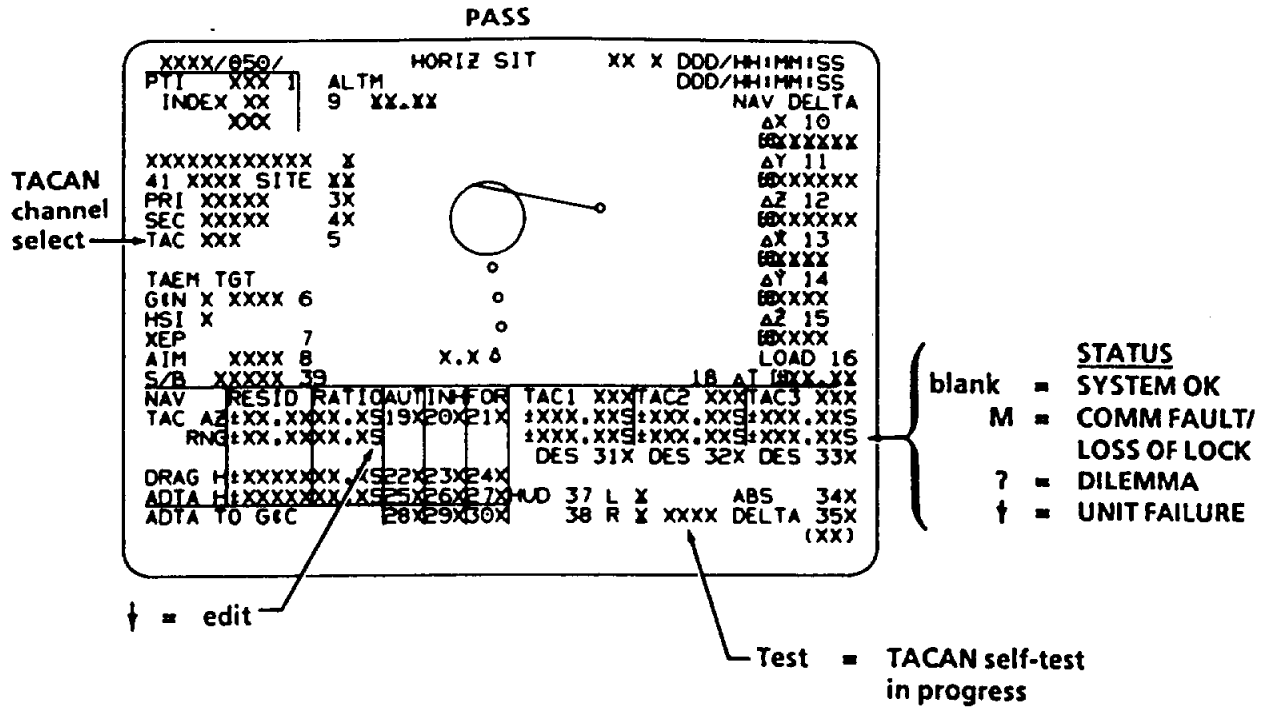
PASS

XXXX/050/ HORIZ SIT XX X DDD/HH:MM:SS
PTI XXX 1 ALTM DDD/HH:MM:SS
INDEX XX 9 XX.XX NAV DELTA
XXX
ΔX 10
±XXXXXX
XXXXXXXXXXX X ΔY 11
41 XXXX SITE XX ±XXXXXX
PRI XXXXX 3X ΔZ 12
SEC XXXXX 4X ±XXXXXX
TAC XXX 5 ΔẊ 13
±XXXX
TAEM TGT ΔẎ 14
G&N X XXXX 6 ±XXXX
HSI X ΔŻ 15
XEP 7 ±XXXX
AIM XXXX 8 X.X Δ LOAD 16
S/B XXXXX 39 18 ΔT ±XX.XX

| NAV | RESID | RATIO | AUT | INH | FOR | TAC1 XXX | TAC2 XXX | TAC3 XXX |
|---|---|---|---|---|---|---|---|---|
| TAC AZ | ±XX.XX | XX.XS | 19X | 20X | 21X | ±XXX.XXS | ±XXX.XXS | ±XXX.XXS |
| RNG | ±XX.XX | XX.XS | | | | ±XXX.XXS | ±XXX.XXS | ±XXX.XXS |
| | | | | | | DES 31X | DES 32X | DES 33X |
| DRAG H | ±XXXXX | XX.XS | 22X | 23X | 24X | | | |
| ADTA H | ±XXXXX | XX.XS | 25X | 26X | 27X | HUD 37 L X | | ABS 34X |
| ADTA TO G&C | | | 28X | 29X | 30X | 38 R X XXXX | | DELTA 35X |

(XX)

TACAN channel select

STATUS
blank = SYSTEM OK
M = COMM FAULT/ LOSS OF LOCK
? = DILEMMA
↓ = UNIT FAILURE

↓ = edit

Test = TACAN self-test in progress